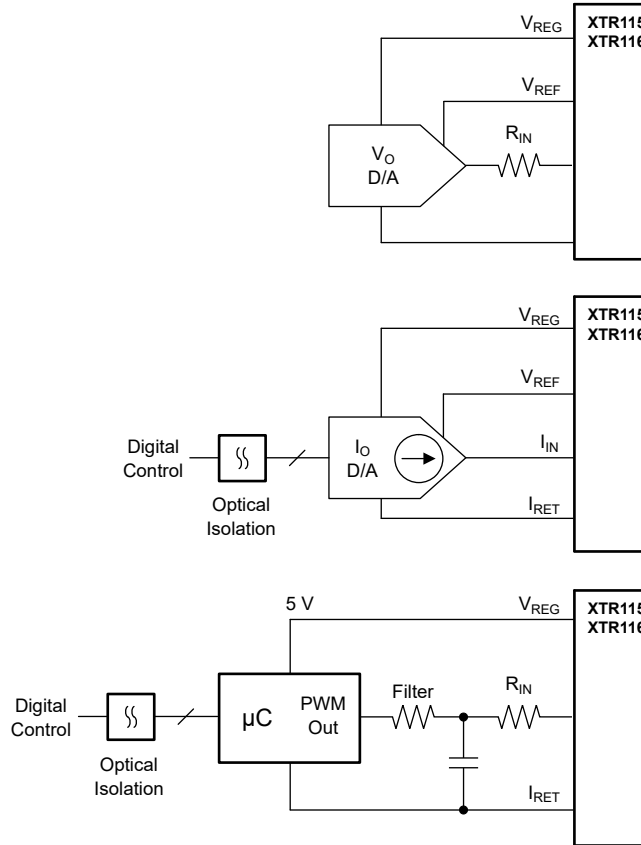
$V_{REG}$

XTR11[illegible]
XTR11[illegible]

$V_{REF}$

$R_{IN}$

$V_O$
D/A

$V_{REG}$

XTR11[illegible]
XTR11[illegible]

$V_{REF}$

Digital Control

Optical Isolation

$I_O$
D/A

$I_{IN}$

$I_{RET}$

5 V

$V_{REG}$

XTR11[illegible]
XTR11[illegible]

Digital Control

Optical Isolation

μC

PWM Out

Filter

$R_{IN}$

$I_{RET}$